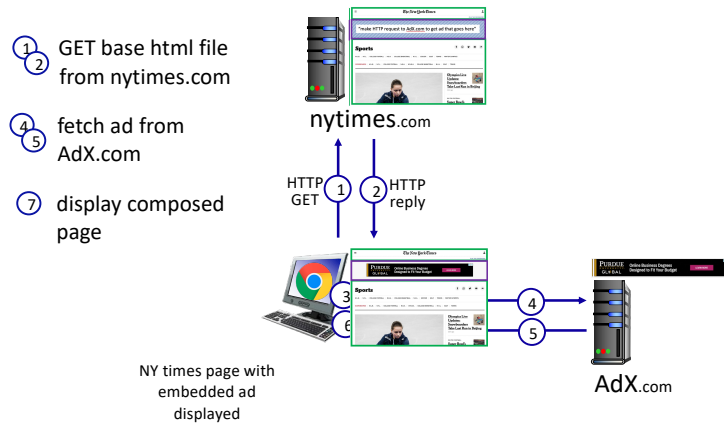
1 2 GET base html file from nytimes.com

4 5 fetch ad from AdX.com

7 display composed page

The New York Times

"make HTTP request to AdX.com to get ad that goes here"

Sports

Olympics Live Updates: Snowboarders Take Last Run in Beijing

Some Beach

nytimes.com

HTTP GET 1

2 HTTP reply

The New York Times

PURDUE GLOBAL Online Business Degrees Designed to Fit Your Budget

Sports

Olympics Live Updates: Snowboarders Take Last Run in Beijing

Some Beach

3

6

4

5

PURDUE GLOBAL Online Business Degrees Designed to Fit Your Budget

NY times page with embedded ad displayed

AdX.com